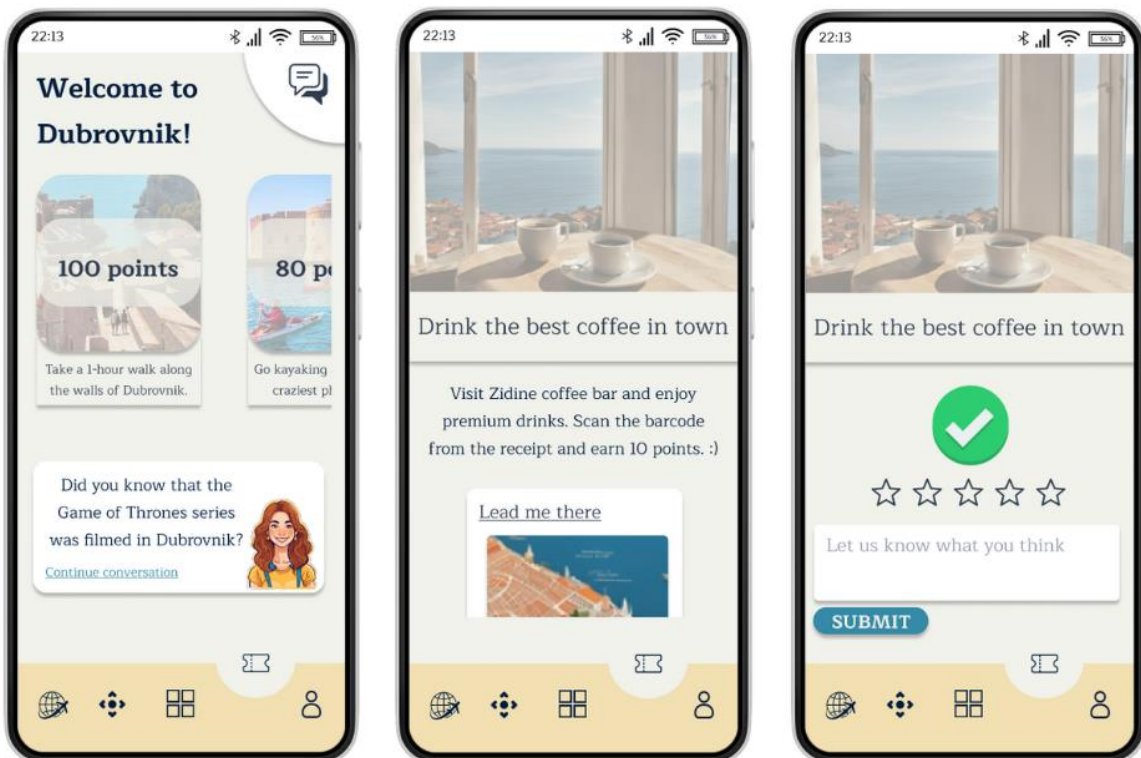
22:13

Welcome to Dubrovnik!

100 points

Take a 1-hour walk along the walls of Dubrovnik.

80 p

Go kayaking craziest pl

Did you know that the Game of Thrones series was filmed in Dubrovnik?

Continue conversation

22:13

Drink the best coffee in town

Visit Zidine coffee bar and enjoy premium drinks. Scan the barcode from the receipt and earn 10 points. :)

Lead me there

22:13

Drink the best coffee in town

☆☆☆☆☆

Let us know what you think

SUBMIT